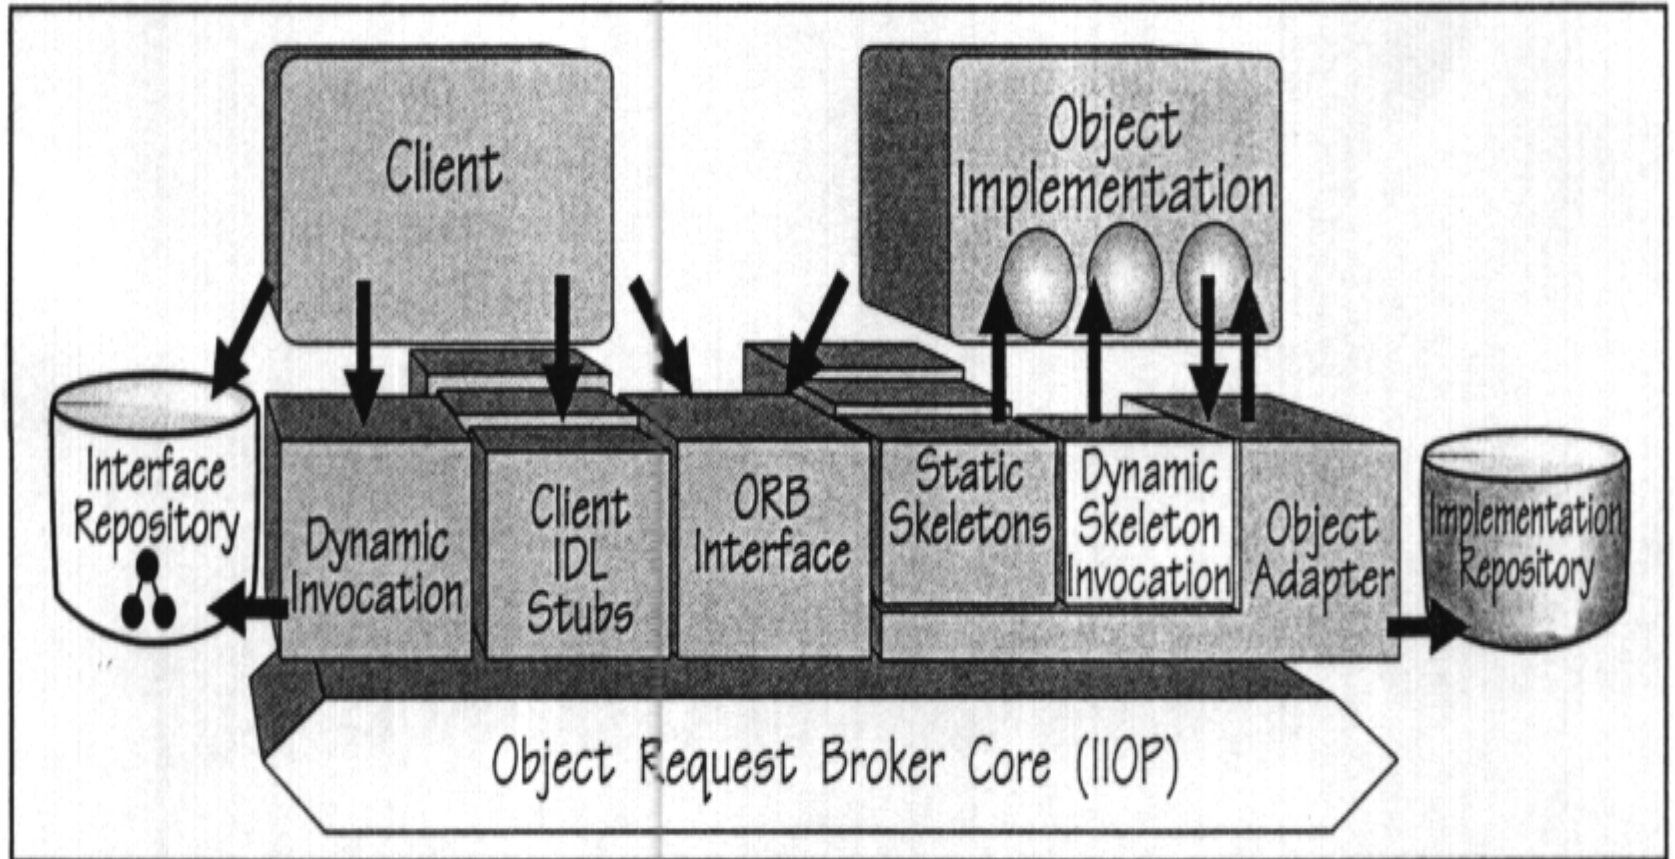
Client

Object Implementation

Interface Repository

Dynamic Invocation

Client IDL Stubs

ORB Interface

Static Skeletons

Dynamic Skeleton Invocation

Object Adapter

Implementation Repository

Object Request Broker Core (IIOP)